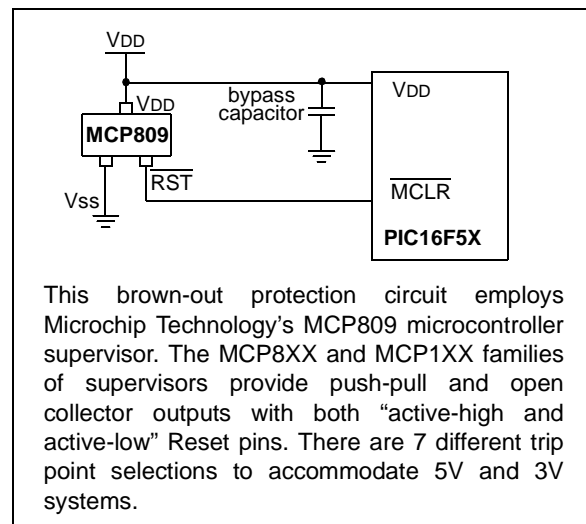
VDD

VDD

MCP809

bypass capacitor

VDD

Vss

$\overline{RST}$

$\overline{MCLR}$

PIC16F5X

This brown-out protection circuit employs Microchip Technology's MCP809 microcontroller supervisor. The MCP8XX and MCP1XX families of supervisors provide push-pull and open collector outputs with both "active-high and active-low" Reset pins. There are 7 different trip point selections to accommodate 5V and 3V systems.